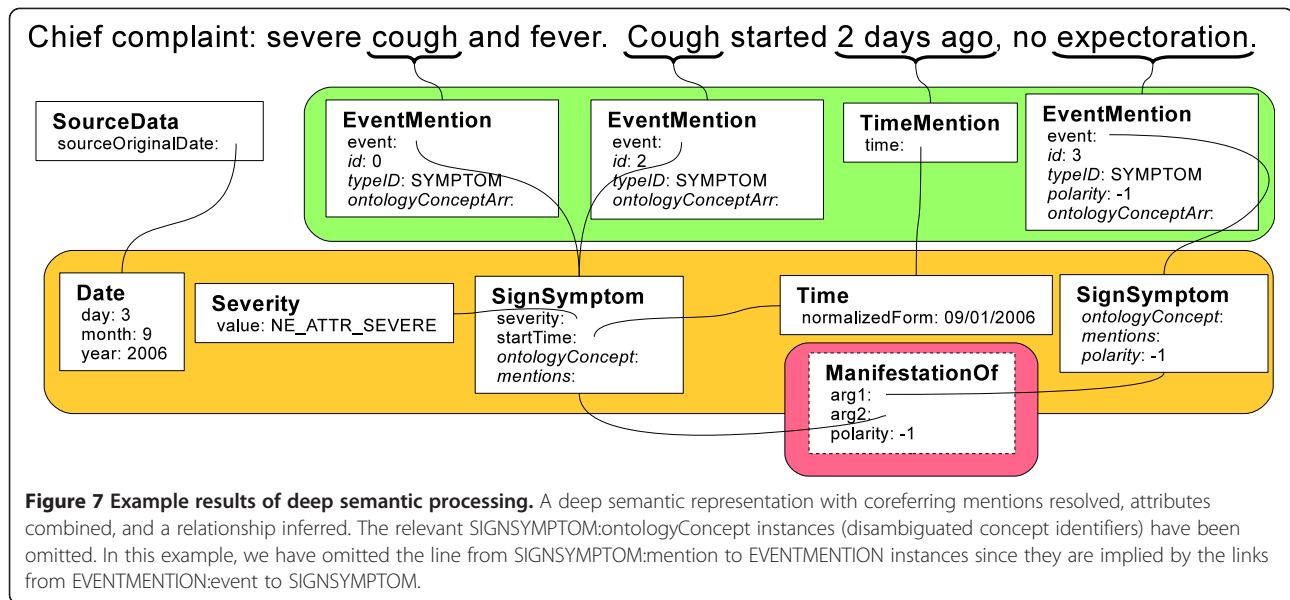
Chief complaint: severe cough and fever. Cough started 2 days ago, no expectoration.

SourceData
sourceOriginalDate:

EventMention
event:
id: 0
typeID: SYMPTOM
ontologyConceptArr:

EventMention
event:
id: 2
typeID: SYMPTOM
ontologyConceptArr:

TimeMention
time:

EventMention
event:
id: 3
typeID: SYMPTOM
polarity: -1
ontologyConceptArr:

Date
day: 3
month: 9
year: 2006

Severity
value: NE_ATTR_SEVERE

SignSymptom
severity:
startTime:
ontologyConcept:
mentions:

Time
normalizedForm: 09/01/2006

SignSymptom
ontologyConcept:
mentions:
polarity: -1

ManifestationOf
arg1:
arg2:
polarity: -1

**Figure 7 Example results of deep semantic processing.** A deep semantic representation with coreferring mentions resolved, attributes combined, and a relationship inferred. The relevant SIGNSYMPTOM:ontologyConcept instances (disambiguated concept identifiers) have been omitted. In this example, we have omitted the line from SIGNSYMPTOM:mention to EVENTMENTION instances since they are implied by the links from EVENTMENTION:event to SIGNSYMPTOM.